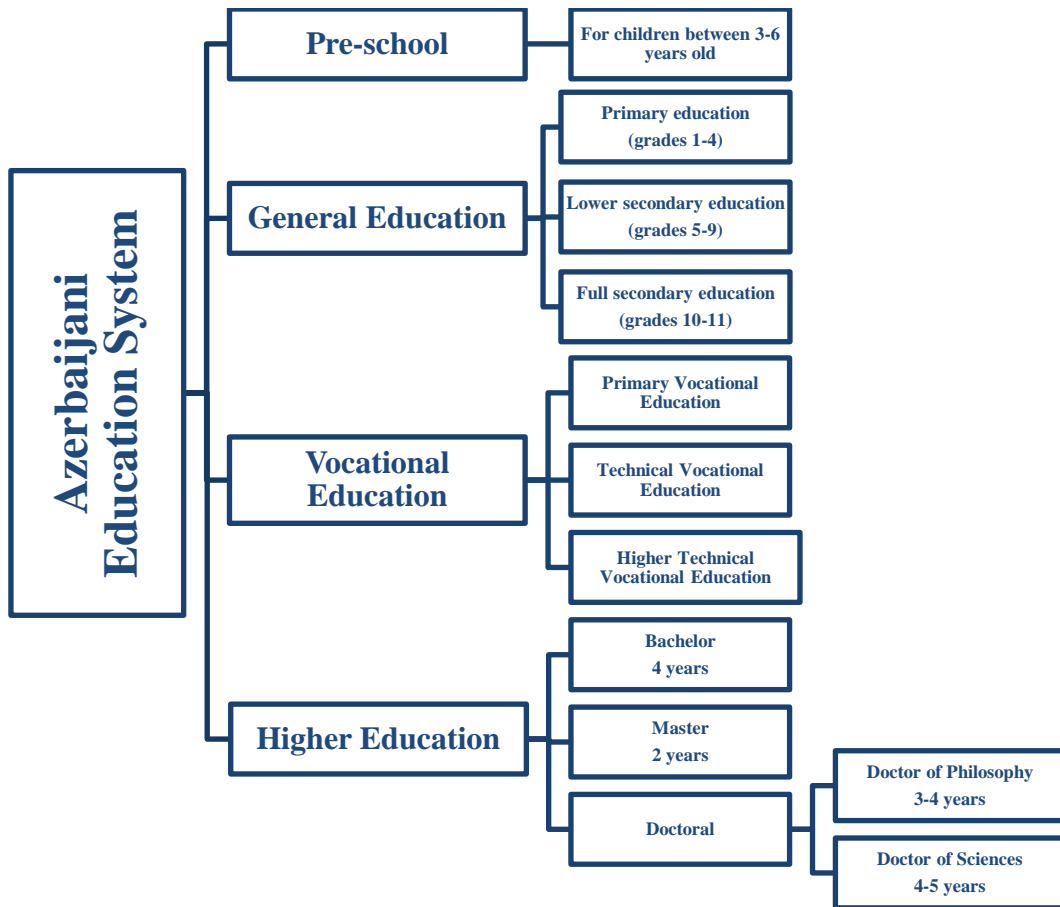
Azerbaijani Education System

Pre-school

For children between 3-6 years old

General Education

Primary education (grades 1-4)

Lower secondary education (grades 5-9)

Full secondary education (grades 10-11)

Vocational Education

Primary Vocational Education

Technical Vocational Education

Higher Technical Vocational Education

Higher Education

Bachelor 4 years

Master 2 years

Doctoral

Doctor of Philosophy 3-4 years

Doctor of Sciences 4-5 years